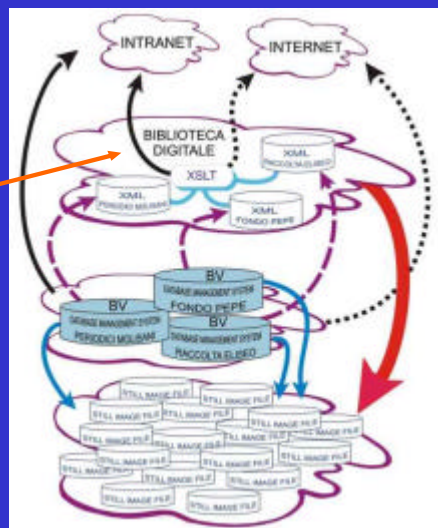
INTRANET

INTERNET

BIBLIOTECA DIGITALE

XSLT

XML
RACCOLTA ELISEO

XML
PERIODICI MOLISANI

XML
FONDO PEPE

BV
DATABASE MANAGEMENT SYSTEM
FONDO PEPE

BV
DATABASE MANAGEMENT SYSTEM
PERIODICI MOLISANI

BV
DATABASE MANAGEMENT SYSTEM
RACCOLTA ELISEO

STILL IMAGE FILE
STILL IMAGE FILE
STILL IMAGE FILE
STILL IMAGE FILE
STILL IMAGE FILE
STILL IMAGE FILE
STILL IMAGE FILE
STILL IMAGE FILE
STILL IMAGE FILE
STILL IMAGE FILE
STILL IMAGE FILE
STILL IMAGE FILE
STILL IMAGE FILE
STILL IMAGE FILE
STILL IMAGE FILE
STILL IMAGE FILE
STILL IMAGE FILE